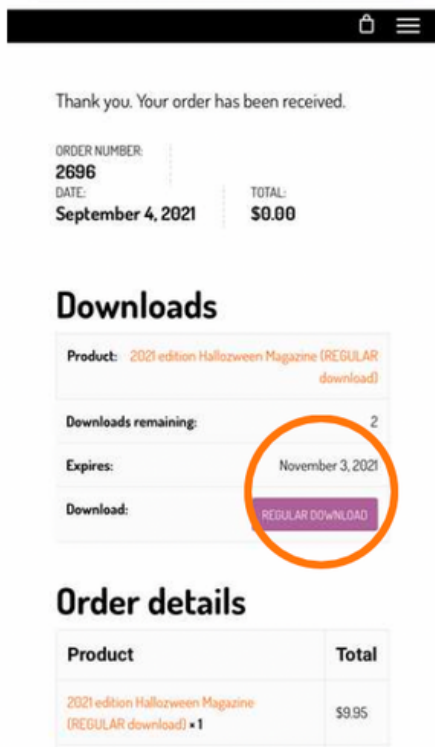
Thank you. Your order has been received.

ORDER NUMBER:
2696
DATE:
September 4, 2021
TOTAL:
$0.00

Downloads

| Product: | 2021 edition Hallozween Magazine (REGULAR download) |
|---|---|
| Downloads remaining: | 2 |
| Expires: | November 3, 2021 |
| Download: | REGULAR DOWNLOAD |

Order details

| Product | Total |
|---|---|
| 2021 edition Hallozween Magazine (REGULAR download) × 1 | $9.95 |